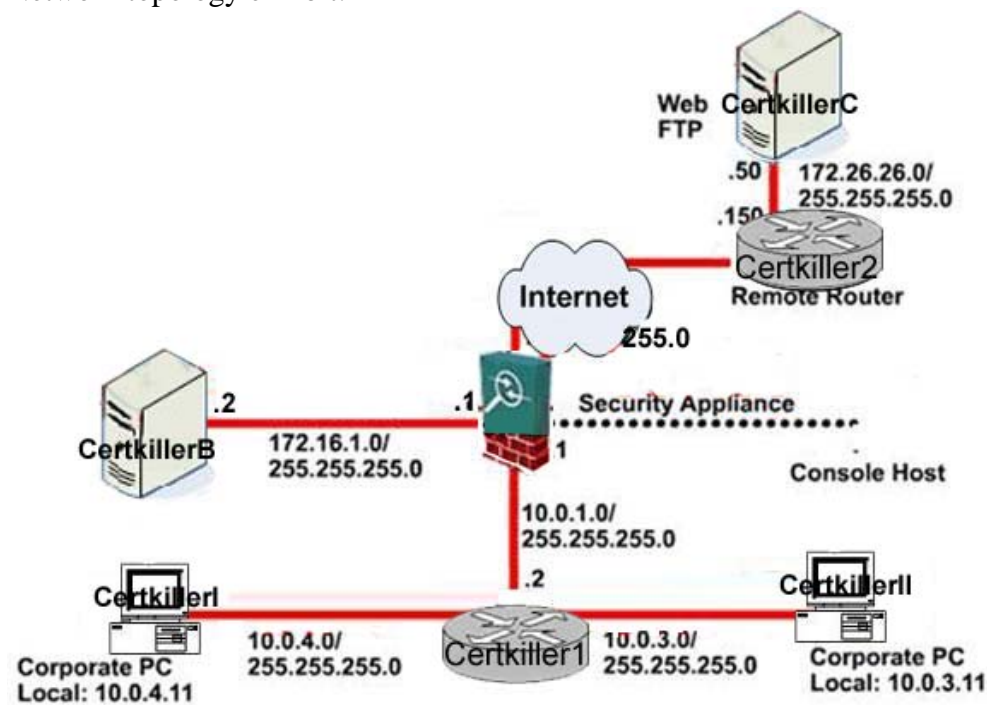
Web
FTP
CertkillerC
.50
172.26.26.0/
255.255.255.0
.150
Certkiller2
Remote Router
Internet
255.0
.2
.1
Security Appliance
CertkillerB
172.16.1.0/
255.255.255.0
1
Console Host
10.0.1.0/
255.255.255.0
.2
CertkillerI
CertkillerII
10.0.4.0/
255.255.255.0
Certkiller1
10.0.3.0/
255.255.255.0
Corporate PC
Local: 10.0.4.11
Corporate PC
Local: 10.0.3.11